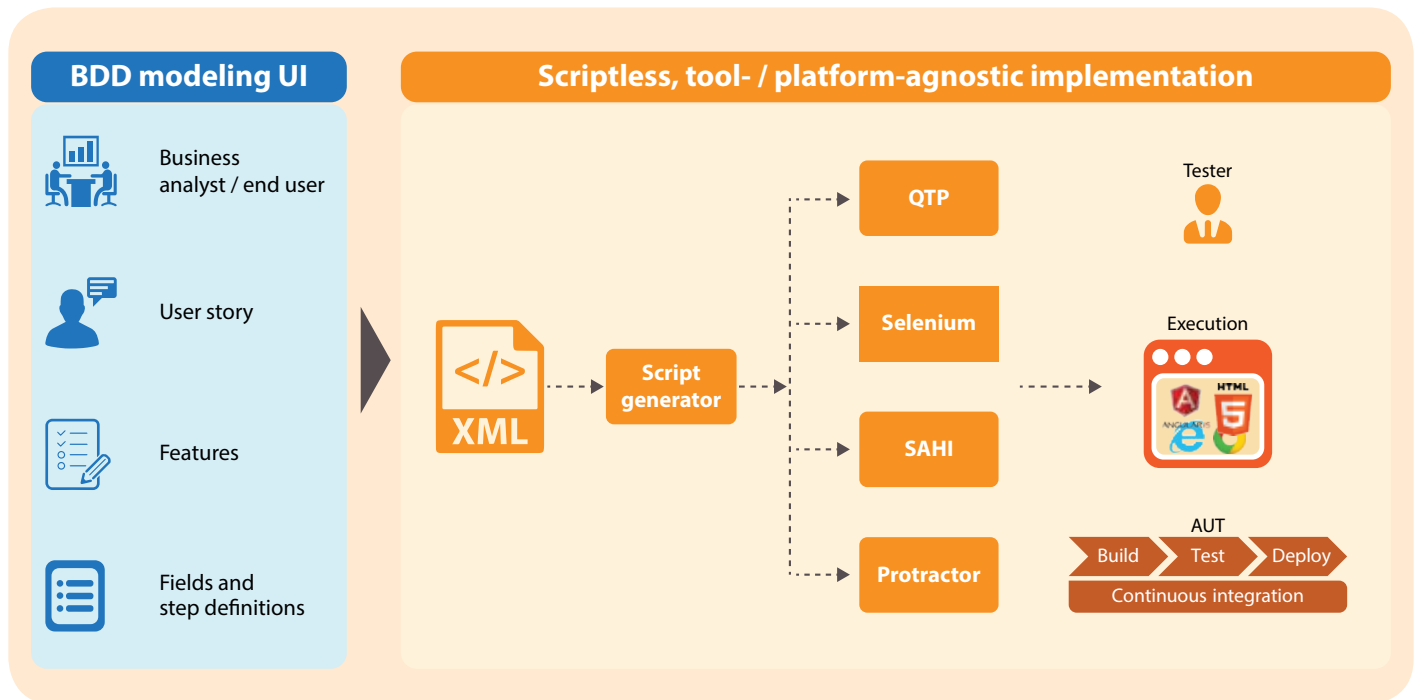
BDD modeling UI

Business analyst / end user

User story

Features

Fields and step definitions

Scriptless, tool- / platform-agnostic implementation

</>
XML

Script generator

QTP

Selenium

SAHI

Protractor

Tester

Execution

HTML 5

ANGULARJS

AUT

Build

Test

Deploy

Continuous integration